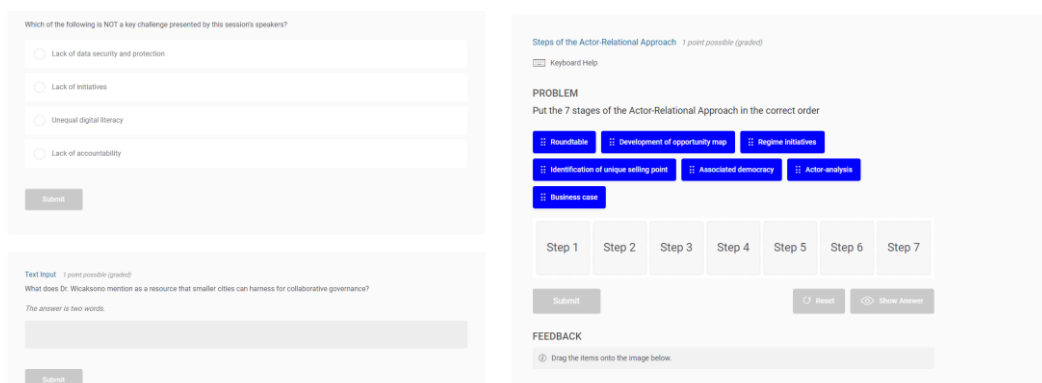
Which of the following is NOT a key challenge presented by this session's speakers?

Lack of data security and protection

Lack of initiatives

Unequal digital literacy

Lack of accountability

Submit

Text Input 1 point possible (graded)

What does Dr. Wicaksono mention as a resource that smaller cities can harness for collaborative governance?

The answer is two words.

Submit

Steps of the Actor-Relational Approach 1 point possible (graded)

Keyboard Help

PROBLEM

Put the 7 stages of the Actor-Relational Approach in the correct order

Roundtable

Development of opportunity map

Regime initiatives

Identification of unique selling point

Associated democracy

Actor-analysis

Business case

| Step 1 | Step 2 | Step 3 | Step 4 | Step 5 | Step 6 | Step 7 |
|---|---|---|---|---|---|---|

Submit

Reset

Show Answer

FEEDBACK

Drag the items onto the image below.